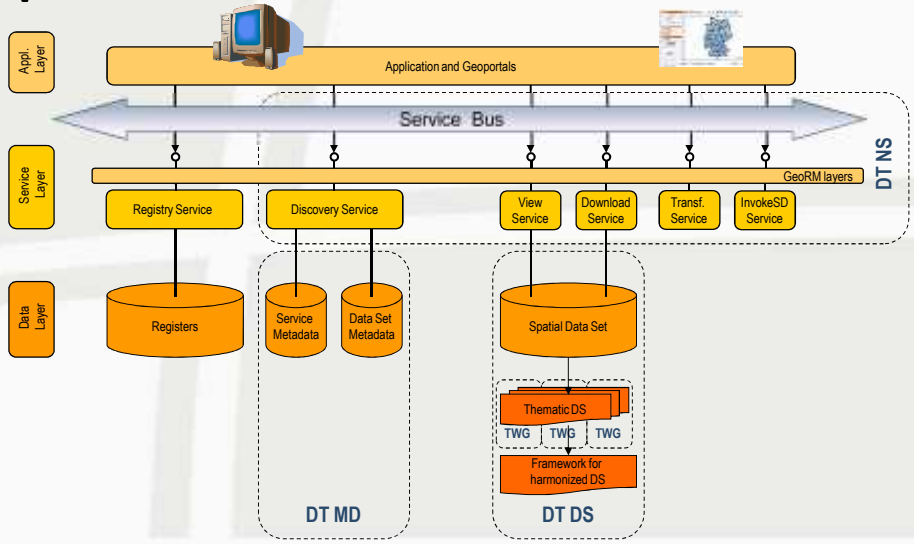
Appl. Layer

Application and Geoportals

Service Bus

DT NS

Service Layer

GeoRM layers

Registry Service

Discovery Service

View Service

Download Service

Transf. Service

InvokeSD Service

Data Layer

Registers

Service Metadata

Data Set Metadata

Spatial Data Set

Thematic DS

TWG

TWG

TWG

Framework for harmonized DS

DT MD

DT DS